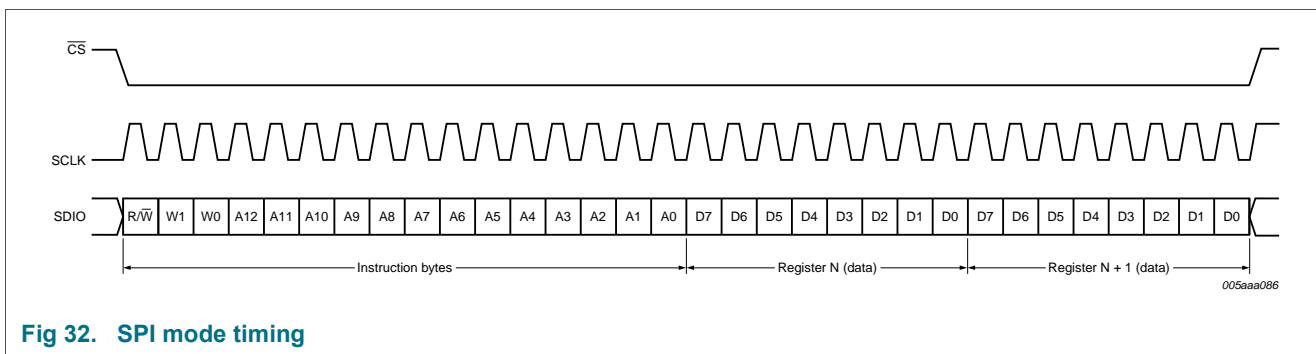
$\overline{CS}$

SCLK

SDIO

R/$\overline{W}$ W1 W0 A12 A11 A10 A9 A8 A7 A6 A5 A4 A3 A2 A1 A0 D7 D6 D5 D4 D3 D2 D1 D0 D7 D6 D5 D4 D3 D2 D1 D0

Instruction bytes

Register N (data)

Register N + 1 (data)

005aaa086

**Fig 32. SPI mode timing**